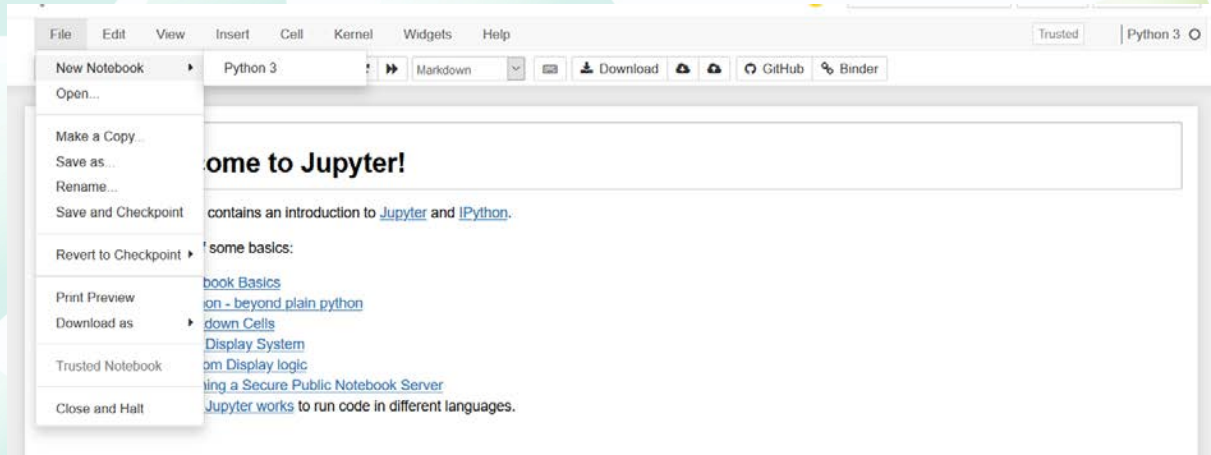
File Edit View Insert Cell Kernel Widgets Help

Trusted

Python 3

New Notebook ▸
Open...

Python 3

Markdown

Download

GitHub

Binder

Make a Copy...
Save as...
Rename...
Save and Checkpoint

Revert to Checkpoint ▸

Print Preview
Download as ▸

Trusted Notebook

Close and Halt

ome to Jupyter!

contains an introduction to Jupyter and IPython.

' some basics:

book Basics
on - beyond plain python
down Cells
Display System
om Display logic
ing a Secure Public Notebook Server
Jupyter works to run code in different languages.